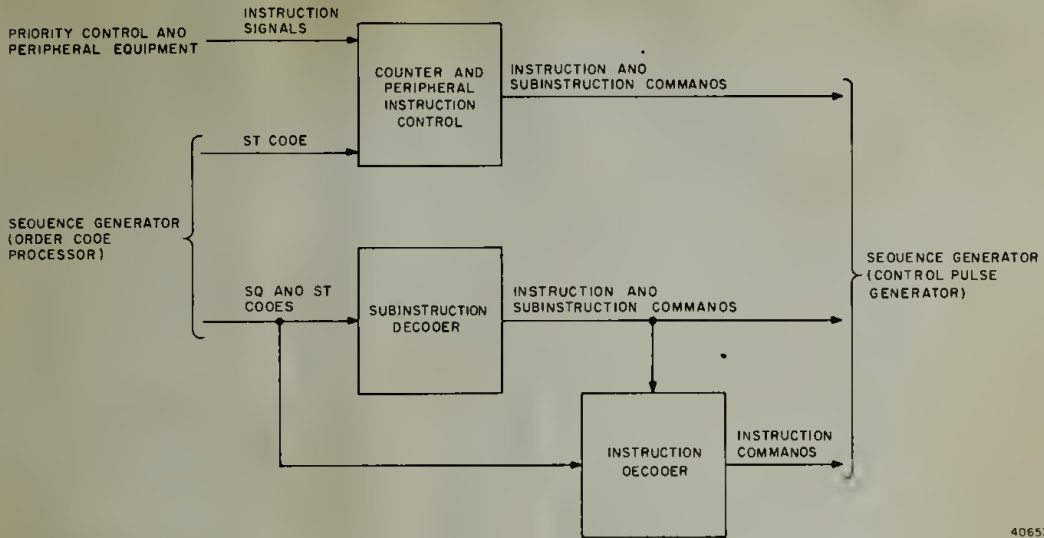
PRIORITY CONTROL ANO PERIPHERAL EQUIPMENT

INSTRUCTION SIGNALS

COUNTER AND PERIPHERAL INSTRUCTION CONTROL

INSTRUCTION ANO SUBINSTRUCTION COMMANOS

ST COOE

SEOUENCE GENERATOR (ORDER COOE PROCESSOR)

SQ ANO ST COOES

SUBINSTRUCTION DECOOER

INSTRUCTION ANO SUBINSTRUCTION COMMANOS

SEOUENCE GENERATOR (CONTROL PULSE GENERATOR)

INSTRUCTION OECOOER

INSTRUCTION COMMANOS

40657